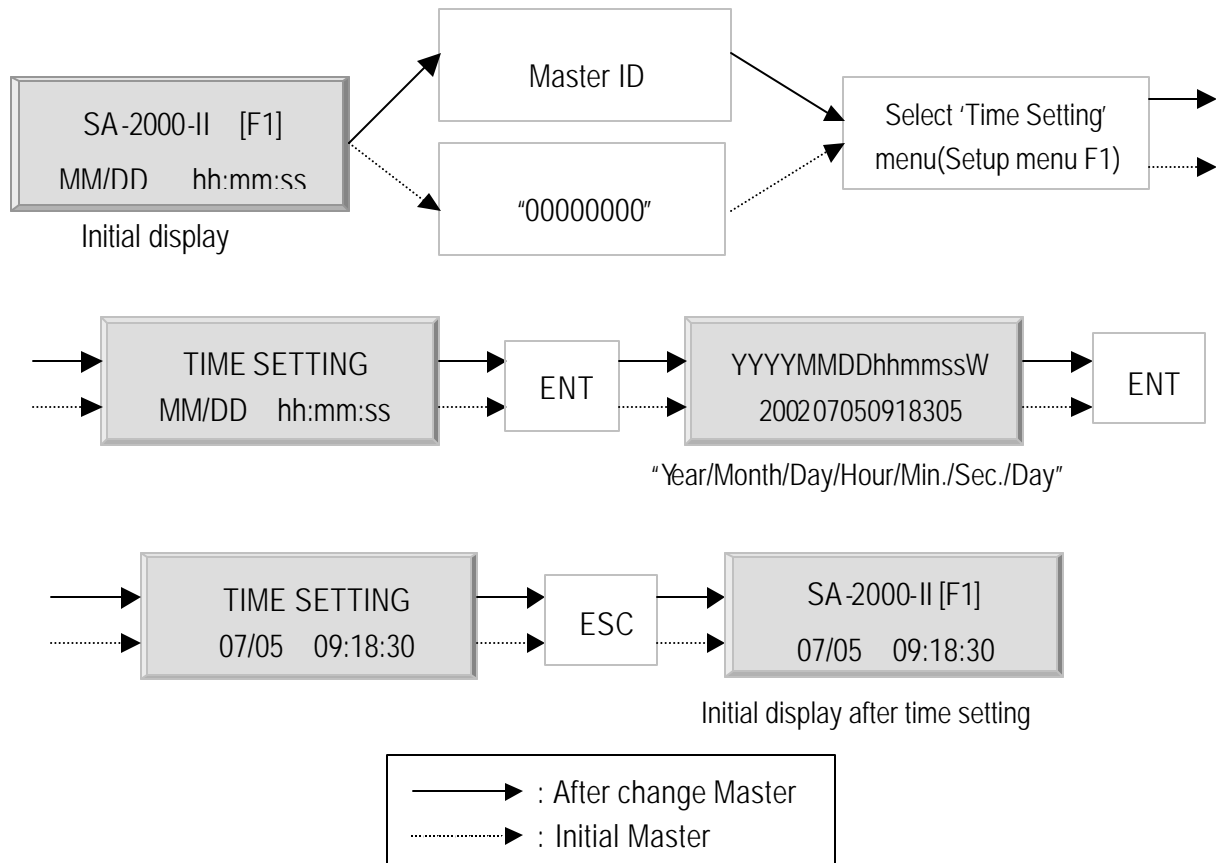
SA-2000-II [F1]
MM/DD hh:mm:ss

Initial display

Master ID

"00000000"

Select 'Time Setting' menu(Setup menu F1)

TIME SETTING
MM/DD hh:mm:ss

ENT

YYYYMMDDhhmmssW
200207050918305

ENT

"Year/Month/Day/Hour/Min./Sec./Day"

TIME SETTING
07/05 09:18:30

ESC

SA-2000-II [F1]
07/05 09:18:30

Initial display after time setting

: After change Master
: Initial Master